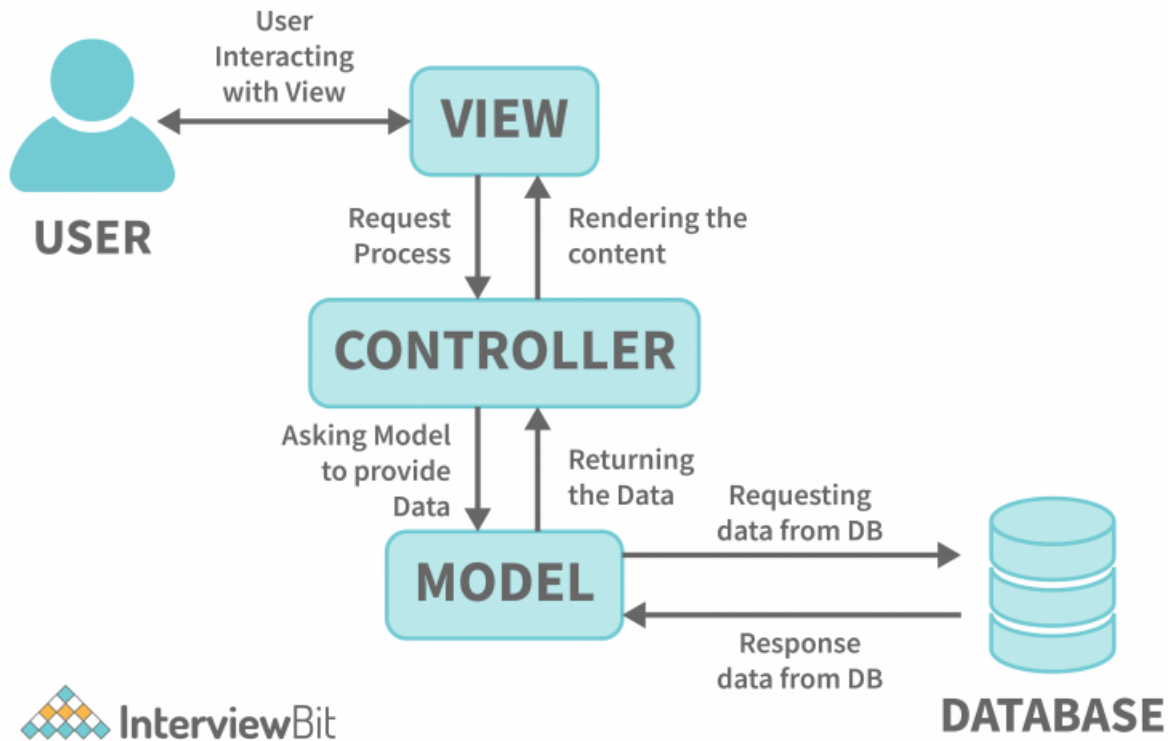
User Interacting with View

VIEW

USER

Request Process

Rendering the content

CONTROLLER

Asking Model to provide Data

Returning the Data

Requesting data from DB

MODEL

Response data from DB

InterviewBit

DATABASE